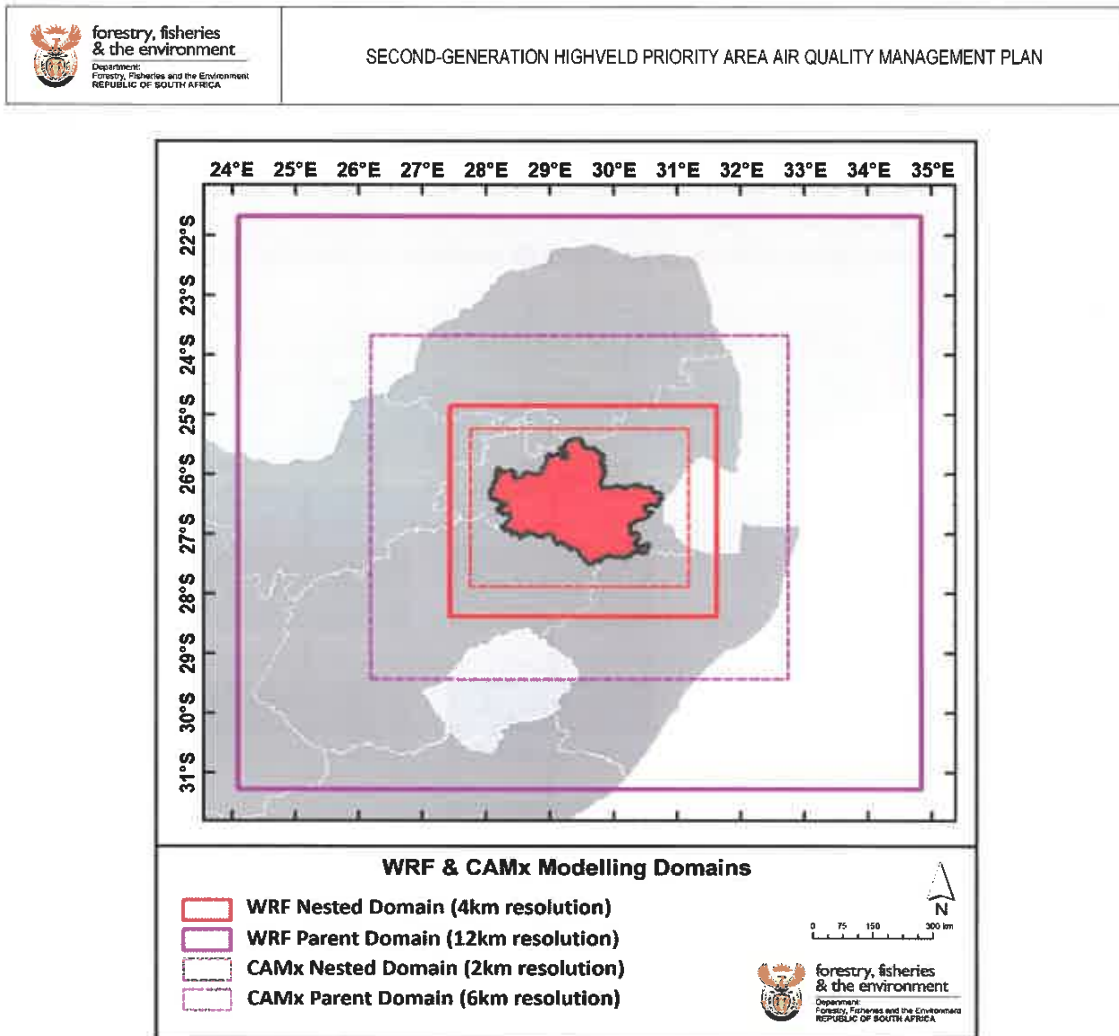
forestry, fisheries & the environment
Department: Forestry, Fisheries and the Environment REPUBLIC OF SOUTH AFRICA

SECOND-GENERATION HIGHVELD PRIORITY AREA AIR QUALITY MANAGEMENT PLAN

24°E 25°E 26°E 27°E 28°E 29°E 30°E 31°E 32°E 33°E 34°E 35°E

22°S 23°S 24°S 25°S 26°S 27°S 28°S 29°S 30°S 31°S

WRF & CAMx Modelling Domains

WRF Nested Domain (4km resolution)
WRF Parent Domain (12km resolution)
CAMx Nested Domain (2km resolution)
CAMx Parent Domain (6km resolution)

N

0 75 150 300 km

forestry, fisheries & the environment
Department: Forestry, Fisheries and the Environment REPUBLIC OF SOUTH AFRICA